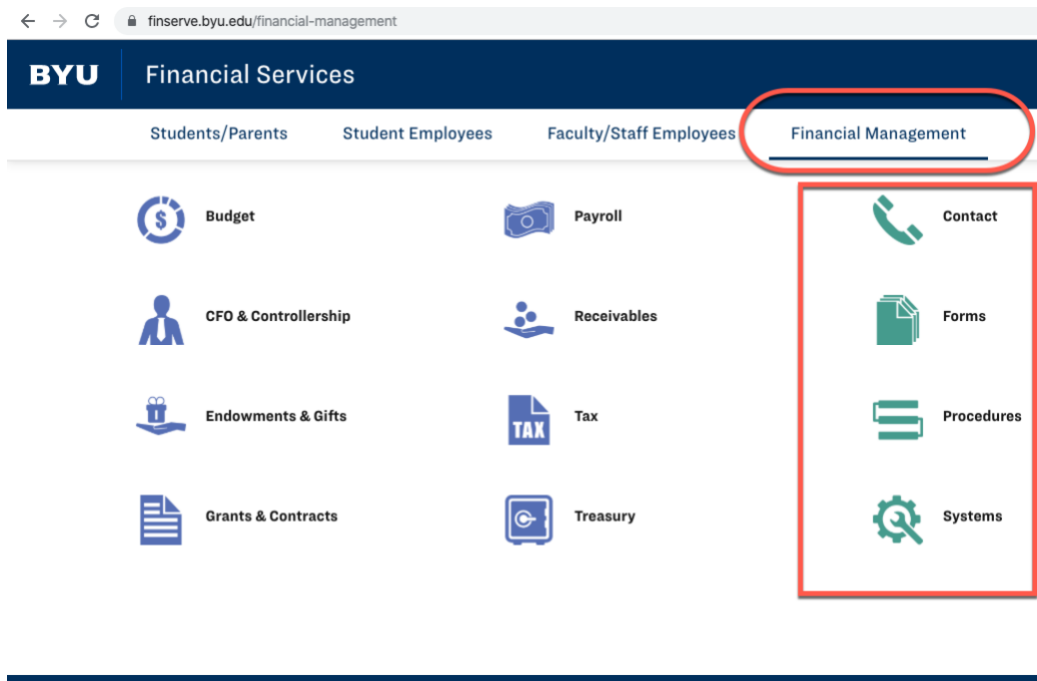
finserve.byu.edu/financial-management

BYU Financial Services

Students/Parents Student Employees Faculty/Staff Employees Financial Management

Budget

Payroll

Contact

CFO & Controllership

Receivables

Forms

Endowments & Gifts

TAX

Tax

Procedures

Grants & Contracts

Treasury

Systems